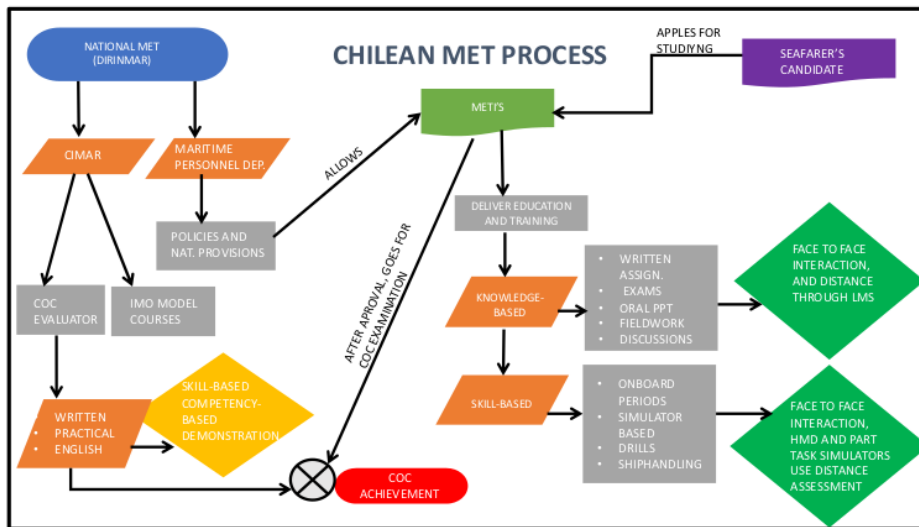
CHILEAN MET PROCESS

NATIONAL MET (DIRINMAR)

APPLES FOR STUDIYNG

SEAFARER'S CANDIDATE

METI'S

CIMAR

MARITIME PERSONNEL DEP.

ALLOWS

POLICIES AND NAT. PROVISIONS

DELIVER EDUCATION AND TRAINING

AFTER APROVAL, GOES FOR COC EXAMINATION

COC EVALUATOR

IMO MODEL COURSES

KNOWLEDGE-BASED

• WRITTEN ASSIGN.
• EXAMS
• ORAL PPT
• FIELDWORK
• DISCUSSIONS

FACE TO FACE INTERACTION, AND DISTANCE THROUGH LMS

WRITTEN
• PRACTICAL
• ENGLISH

SKILL-BASED COMPETENCY-BASED DEMONSTRATION

SKILL-BASED

• ONBOARD PERIODS
• SIMULATOR BASED
• DRILLS
• SHIPHANDLING

FACE TO FACE INTERACTION, HMD AND PART TASK SIMULATORS USE DISTANCE ASSESSMENT

COC ACHIEVEMENT